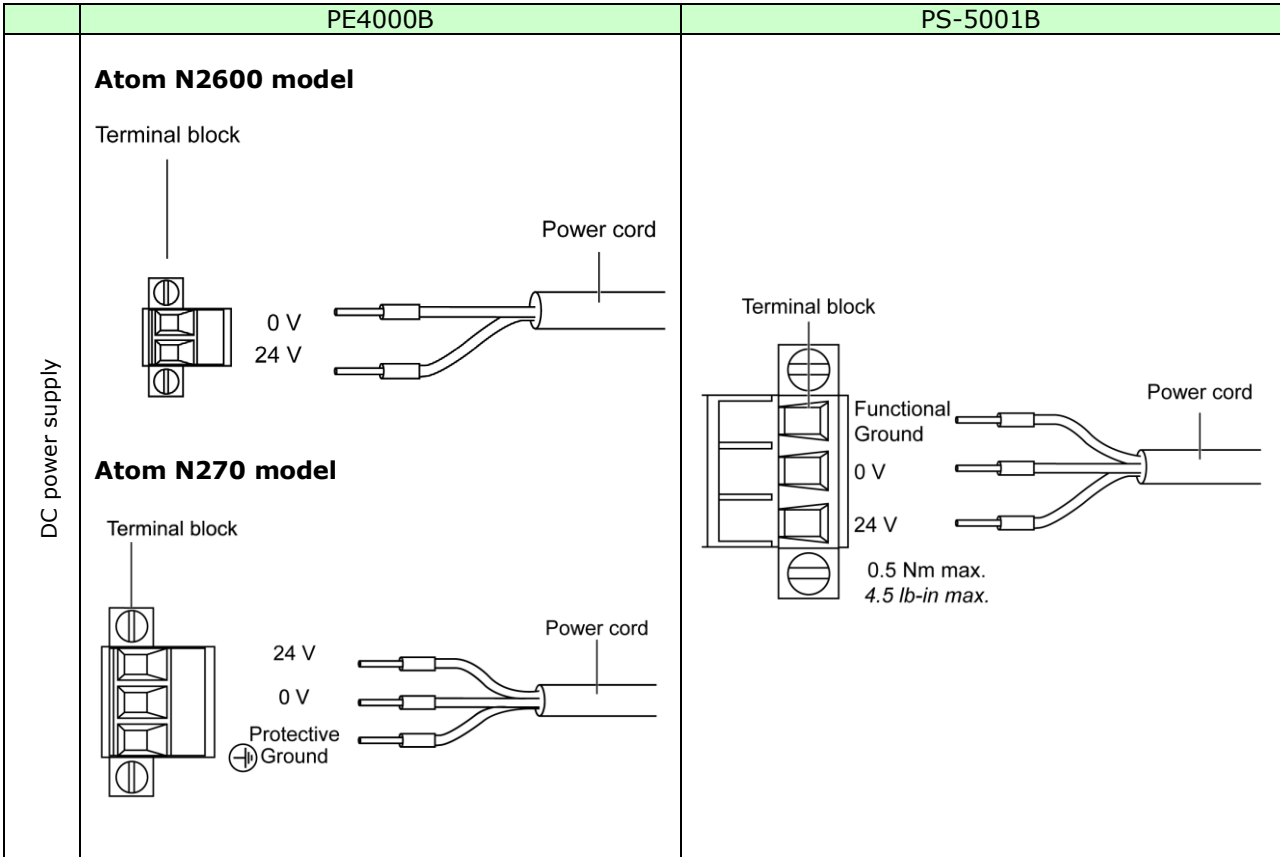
| | PE4000B | PS-5001B |
|---|---|---|
| DC power supply | **Atom N2600 model** Terminal block Power cord 0 V 24 V **Atom N270 model** Terminal block Power cord 24 V 0 V Protective Ground | Terminal block Power cord Functional Ground 0 V 24 V 0.5 Nm max. *4.5 lb-in max.* |